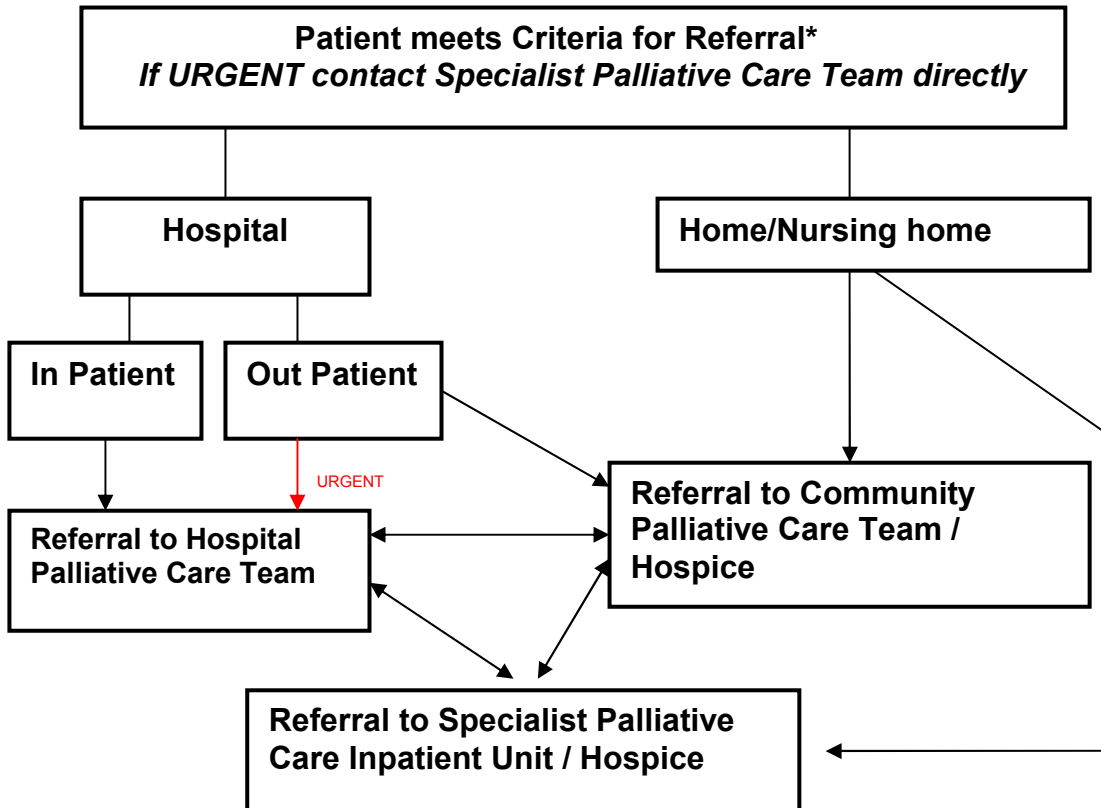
Patient meets Criteria for Referral*
*If URGENT contact Specialist Palliative Care Team directly*

Hospital

Home/Nursing home

In Patient

Out Patient

URGENT

Referral to Community Palliative Care Team / Hospice

Referral to Hospital Palliative Care Team

Referral to Specialist Palliative Care Inpatient Unit / Hospice